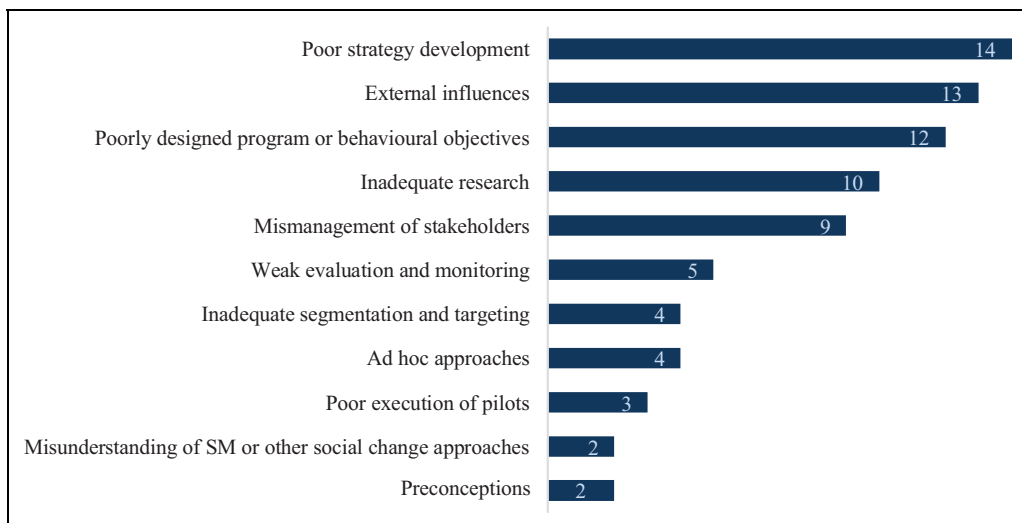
| Category | Value |
|---|---|
| Poor strategy development | 14 |
| External influences | 13 |
| Poorly designed program or behavioural objectives | 12 |
| Inadequate research | 10 |
| Mismanagement of stakeholders | 9 |
| Weak evaluation and monitoring | 5 |
| Inadequate segmentation and targeting | 4 |
| Ad hoc approaches | 4 |
| Poor execution of pilots | 3 |
| Misunderstanding of SM or other social change approaches | 2 |
| Preconceptions | 2 |